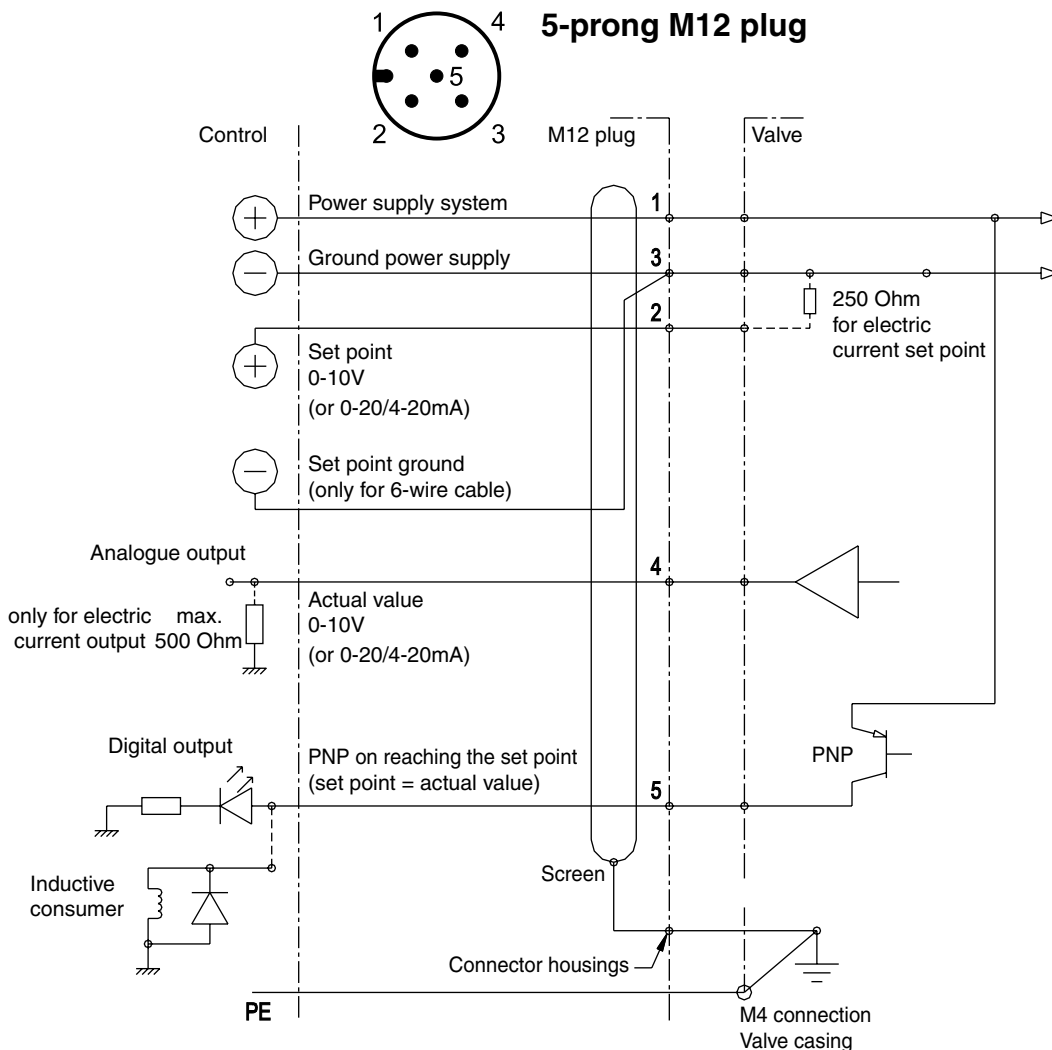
1 4
5
2 3

5-prong M12 plug

Control

M12 plug

Valve

Power supply system

1

Ground power supply

3

2

250 Ohm
for electric
current set point

Set point
0-10V
(or 0-20/4-20mA)

Set point ground
(only for 6-wire cable)

Analogue output

4

only for electric current output

max. 500 Ohm

Actual value
0-10V
(or 0-20/4-20mA)

Digital output

PNP on reaching the set point
(set point = actual value)

PNP

5

Inductive consumer

Screen

Connector housings

PE

M4 connection
Valve casing